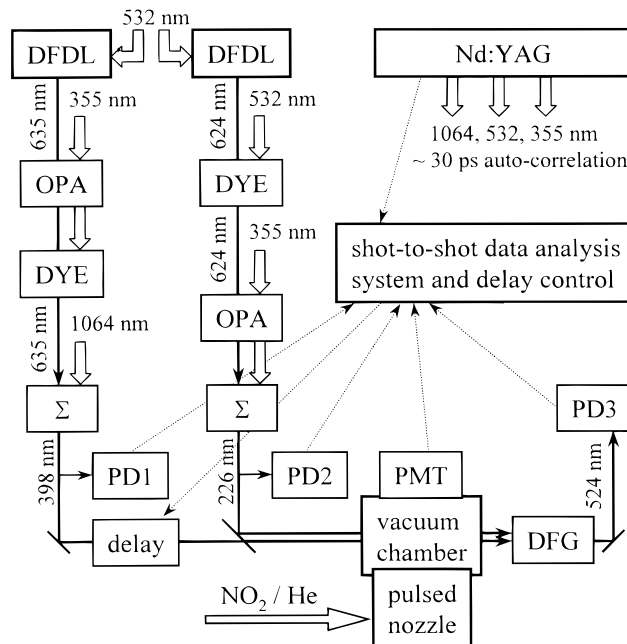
532 nm

DFDL

DFDL

Nd:YAG

355 nm

635 nm

532 nm

624 nm

1064, 532, 355 nm
~ 30 ps auto-correlation

OPA

DYE

355 nm

624 nm

shot-to-shot data analysis system and delay control

DYE

1064 nm

635 nm

OPA

Σ

Σ

PD3

398 nm

PD1

226 nm

PD2

PMT

524 nm

delay

vacuum chamber

DFG

NO$_2$ / He

pulsed nozzle